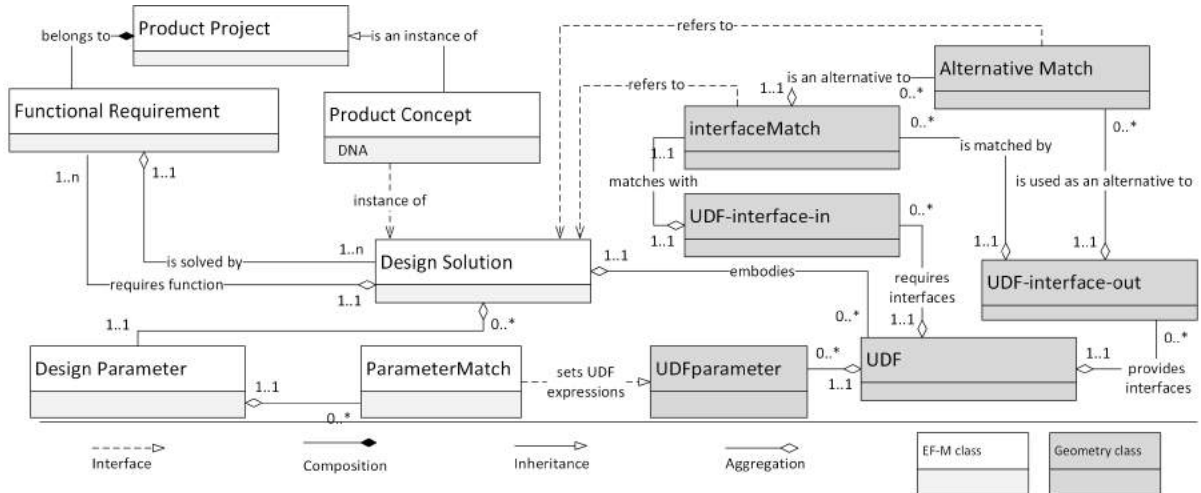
Product Project
belongs to
is an instance of
refers to
Alternative Match
Functional Requirement
Product Concept
DNA
refers to
1..1
is an alternative to
0..*
interfaceMatch
0..*
0..*
is matched by
1..n
1..1
1..1
matches with
is used as an alternative to
instance of
UDF-interface-in
0..*
1..1
1..1
1..1
is solved by
1..n
Design Solution
1..1
embodies
requires interfaces
UDF-interface-out
requires function
1..1
1..1
0..*
0..*
1..1
0..*
Design Parameter
1..1
ParameterMatch
sets UDF expressions
UDFparameter
0..*
UDF
1..1
provides interfaces
0..*
1..1
Interface
Composition
Inheritance
Aggregation
EF-M class
Geometry class